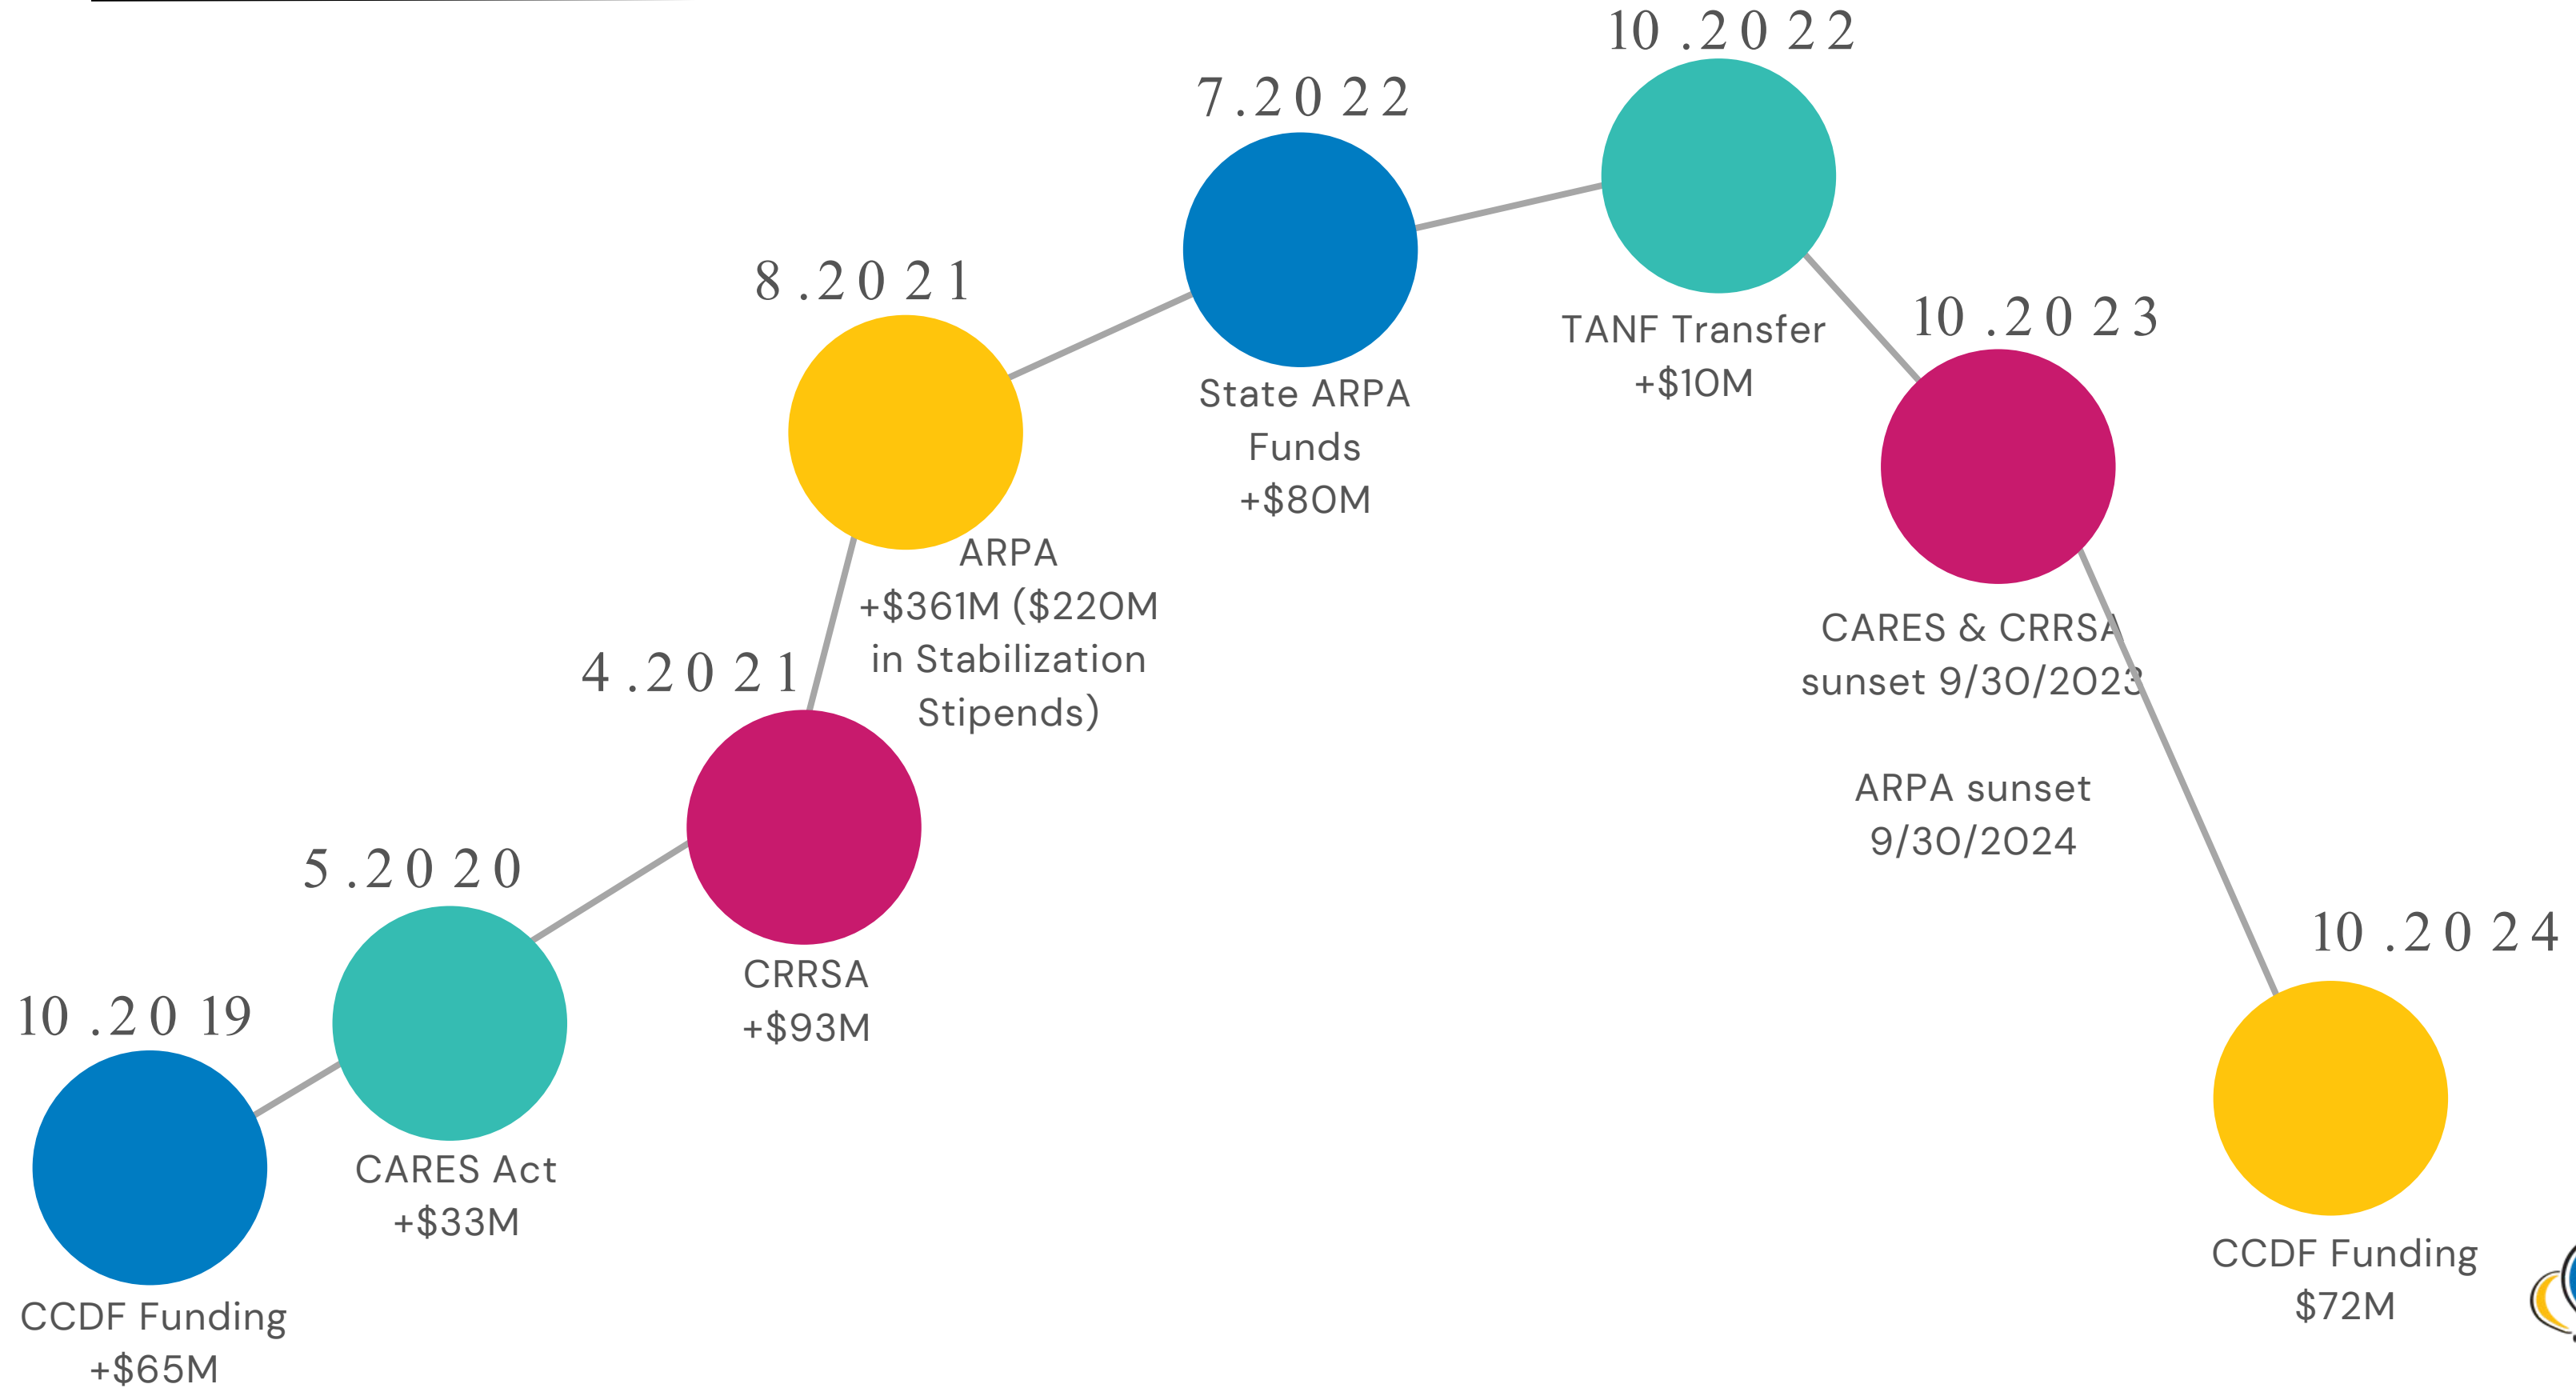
10 .20 22

7.20 22

8.20 21

State ARPA Funds +$80M

TANF Transfer +$10M

10 .20 23

ARPA +$361M ($220M in Stabilization Stipends)

4.20 21

CARES & CRRSA sunset 9/30/2023

ARPA sunset 9/30/2024

5.20 20

CRRSA +$93M

10 .20 24

10 .20 19

CARES Act +$33M

CCDF Funding $72M

CCDF Funding +$65M